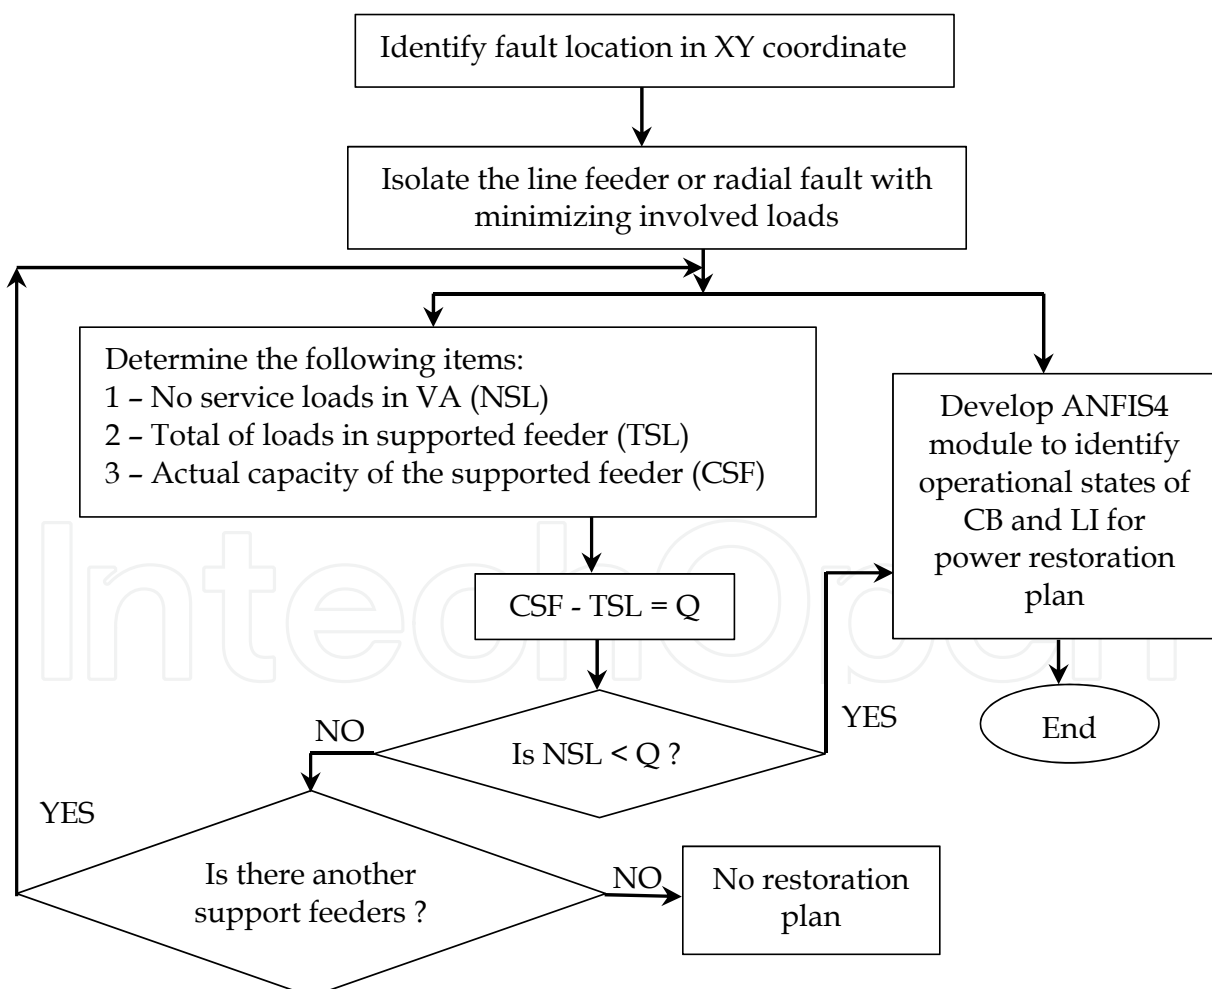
Identify fault location in XY coordinate

Isolate the line feeder or radial fault with minimizing involved loads

Determine the following items:
1 – No service loads in VA (NSL)
2 – Total of loads in supported feeder (TSL)
3 – Actual capacity of the supported feeder (CSF)

Develop ANFIS4 module to identify operational states of CB and LI for power restoration plan

CSF - TSL = Q

YES

NO

Is NSL < Q ?

End

YES

Is there another support feeders ?

NO

No restoration plan